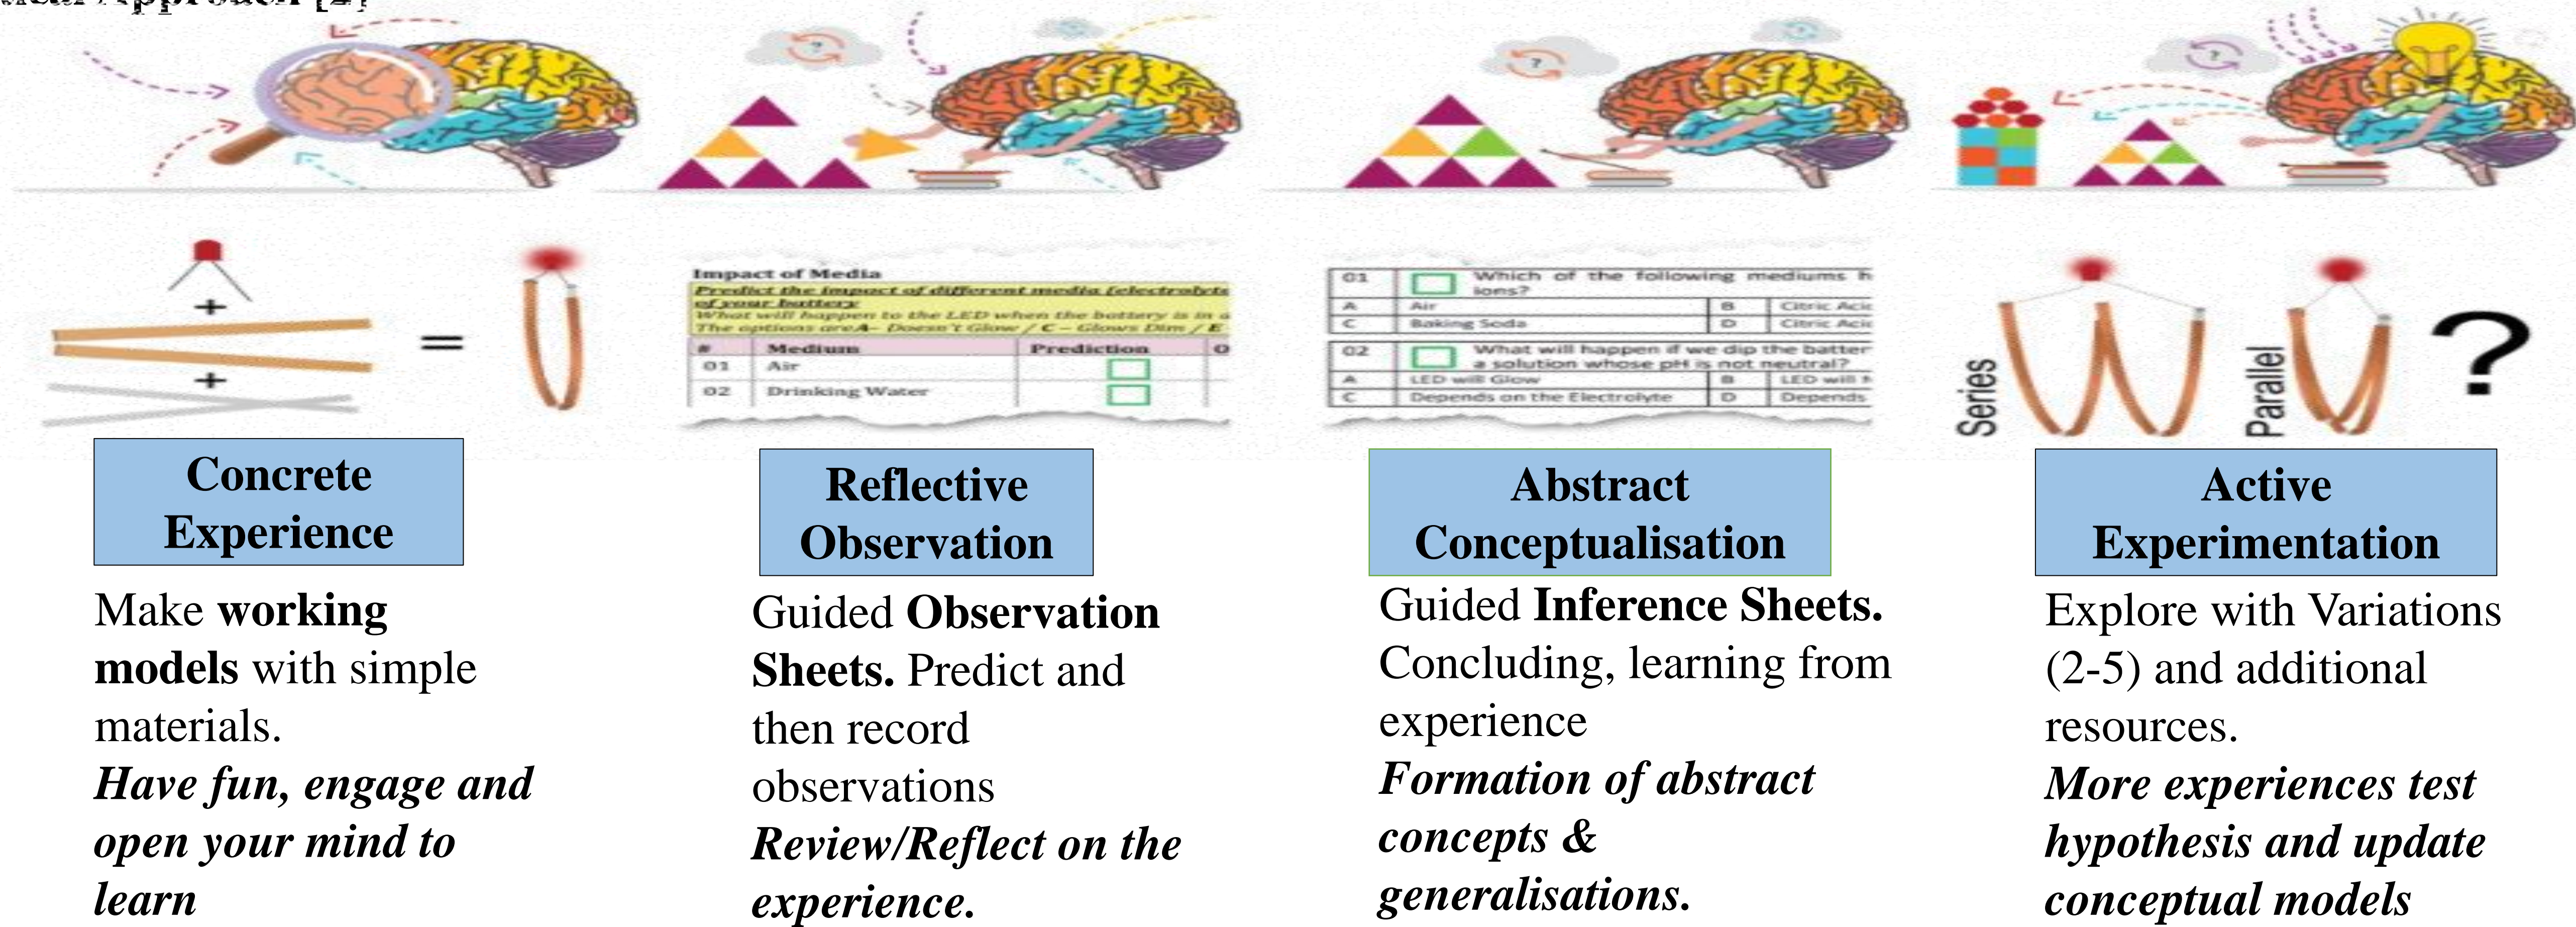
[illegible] Approach [2]

+

+

=

Impact of Media

Predict the impact of different media (electrolyte) of your battery

What will happen to the LED when the battery is in a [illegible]

The options are A – Doesn't Glow / C – Glows Dim / E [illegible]

| # | Medium | Prediction | O |
|---|---|---|---|
| 01 | Air | | |
| 02 | Drinking Water | | |

| 01 | | Which of the following mediums h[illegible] ions? | | |
|---|---|---|---|---|
| A | | Air | B | Citric Aci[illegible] |
| C | | Baking Soda | D | Citric Aci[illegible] |

| 02 | | What will happen if we dip the batter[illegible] a solution whose pH is not neutral? | | |
|---|---|---|---|---|
| A | | LED will Glow | B | LED will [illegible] |
| C | | Depends on the Electrolyte | D | Depends |

Series

Parallel

?

Concrete Experience

Make **working models** with simple materials.

*Have fun, engage and open your mind to learn*

Reflective Observation

Guided **Observation Sheets.** Predict and then record observations

*Review/Reflect on the experience.*

Abstract Conceptualisation

Guided **Inference Sheets.** Concluding, learning from experience

*Formation of abstract concepts & generalisations.*

Active Experimentation

Explore with Variations (2-5) and additional resources.

*More experiences test hypothesis and update conceptual models*